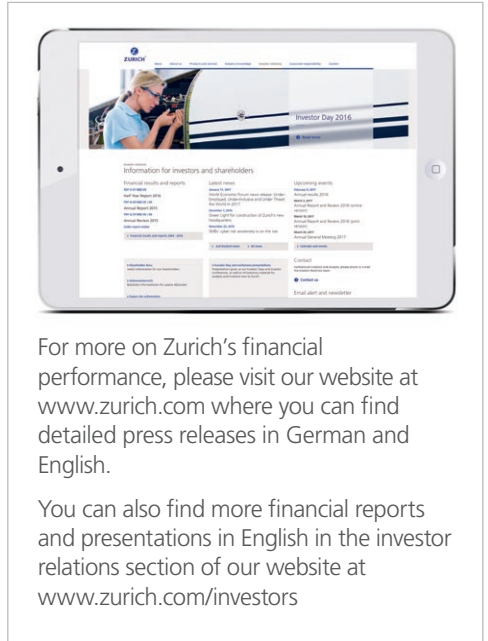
ZURICH

Investor Day 2016

Information for investors and shareholders

Financial results and reports

Half Year Report 2016

Annual Report 2015

Annual Review 2015

Latest news

Upcoming events

Annual results 2016

Annual Report and Review 2016

Annual General Meeting 2017

Contact

Contact us

Email alert and newsletter

For more on Zurich’s financial performance, please visit our website at www.zurich.com where you can find detailed press releases in German and English.

You can also find more financial reports and presentations in English in the investor relations section of our website at www.zurich.com/investors